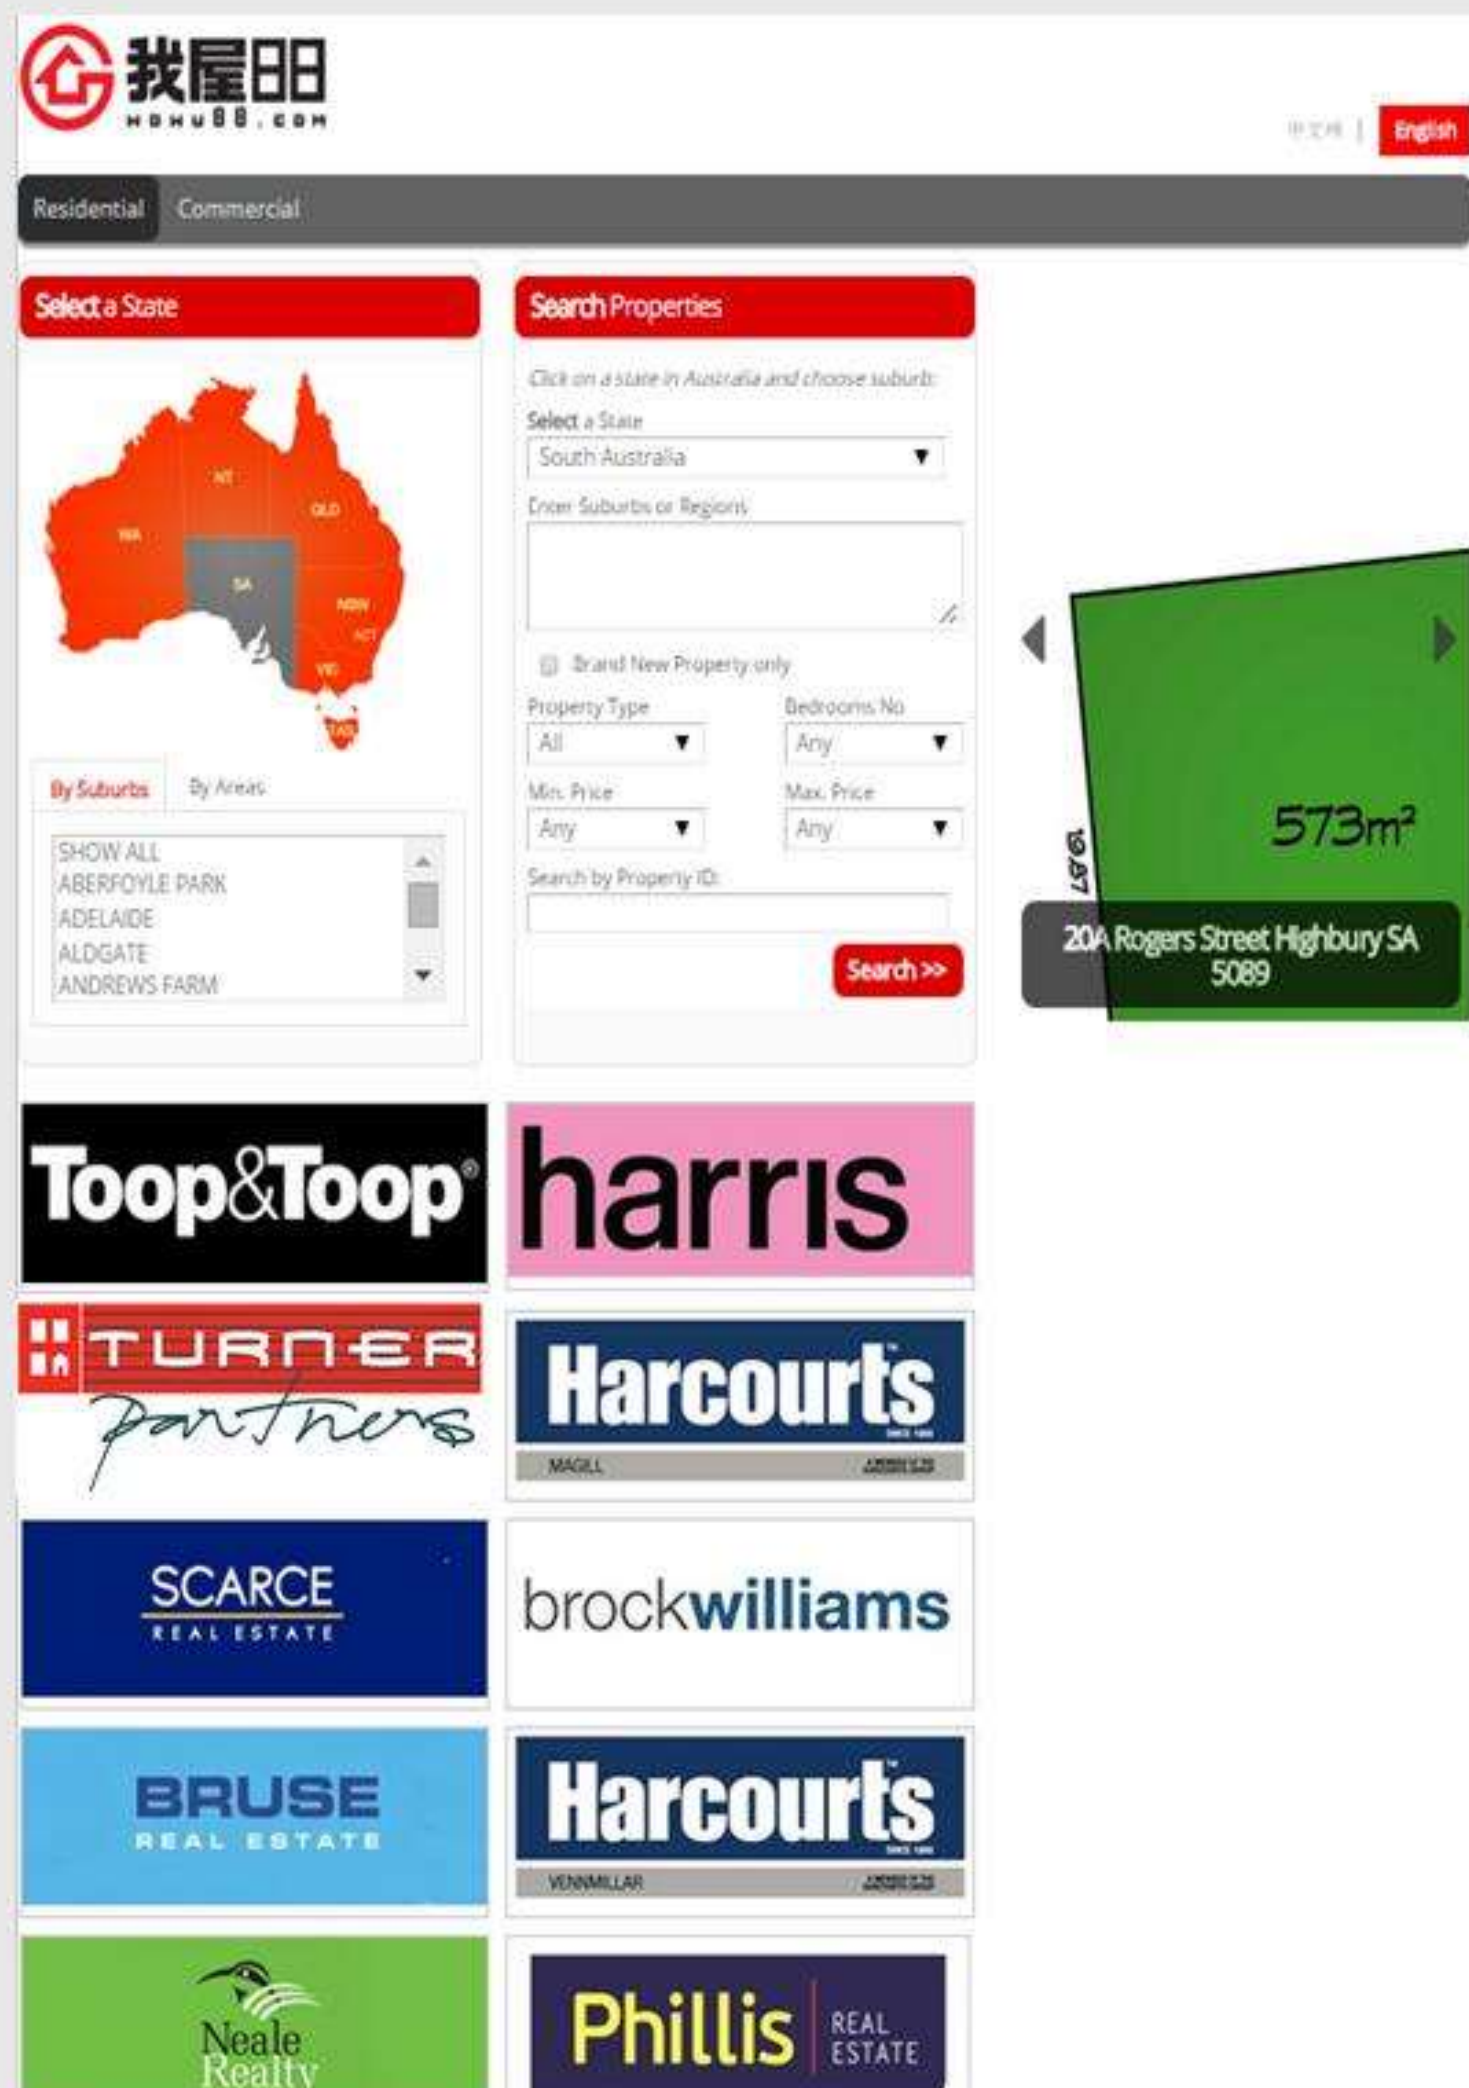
我屋88
WOWU88.COM

中文版 | English

Residential Commercial

Select a State

WA NT QLD SA NSW ACT VIC TAS

By Suburbs By Areas

SHOW ALL
ABERFOYLE PARK
ADELAIDE
ALDGATE
ANDREWS FARM

Search Properties

Click on a state in Australia and choose suburb:

Select a State
South Australia

Enter Suburbs or Regions

Brand New Property only

Property Type
All

Bedrooms No
Any

Min. Price
Any

Max. Price
Any

Search by Property ID:

Search >>

573m²

19.87

20A Rogers Street Highbury SA 5089

Toop&Toop

harris

TURNER partners

Harcourts
MAGILL

SCARCE REAL ESTATE

brockwilliams

BRUSE REAL ESTATE

Harcourts
VENNMILLAR

Neale Realty

Phillis REAL ESTATE